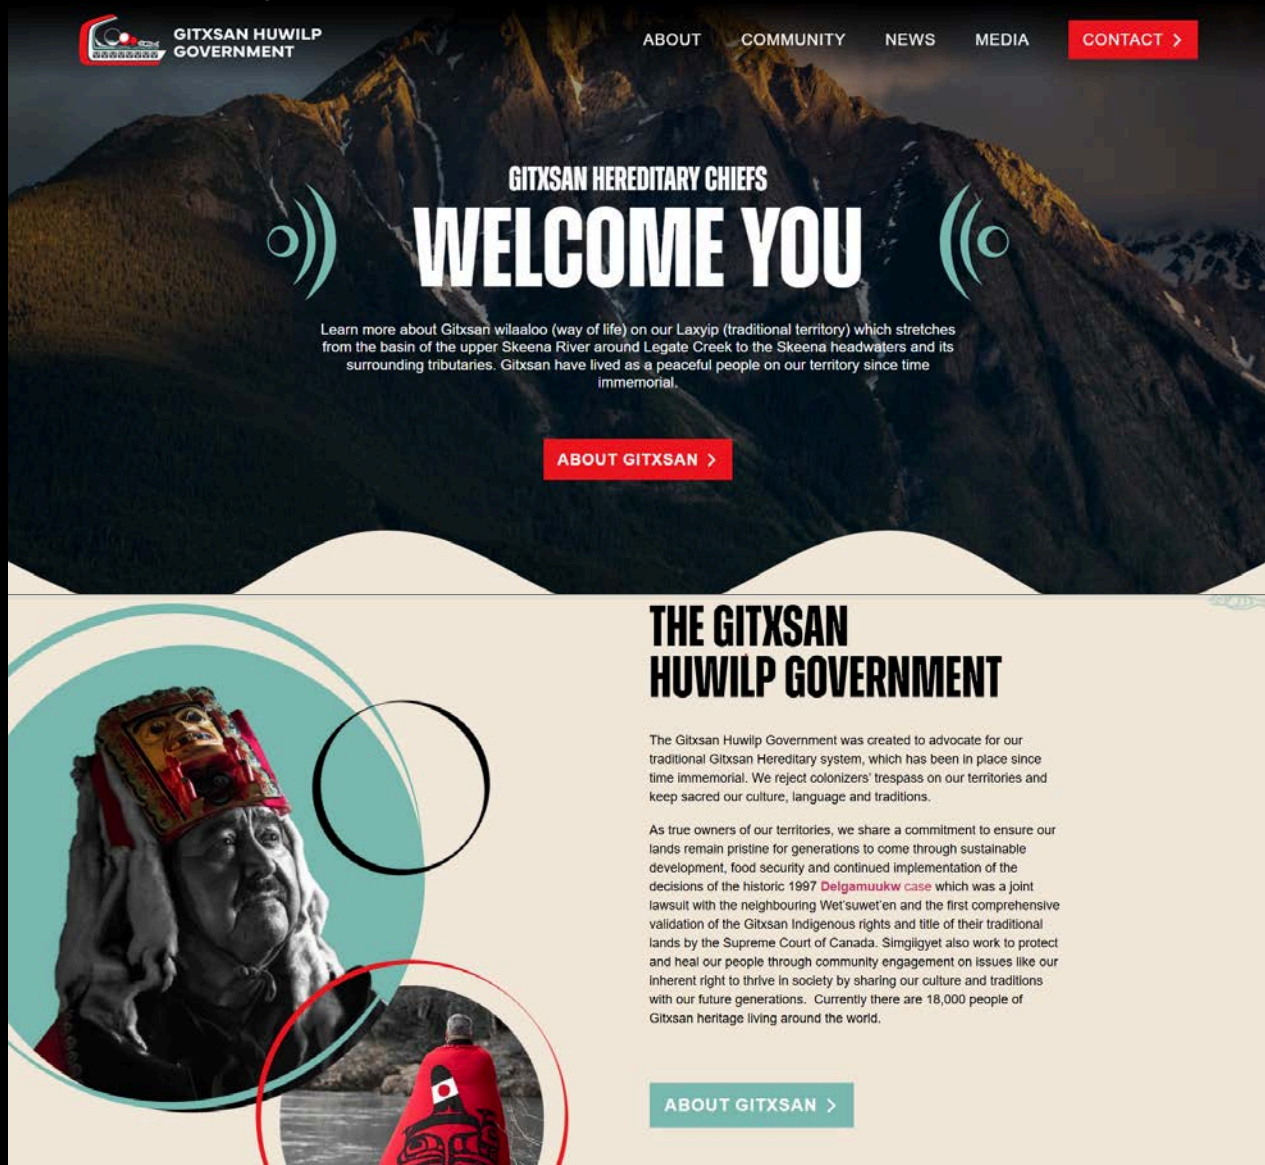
GITXSAN HUWILP GOVERNMENT

ABOUT COMMUNITY NEWS MEDIA CONTACT >

GITXSAN HEREDITARY CHIEFS

WELCOME YOU

Learn more about Gitxsan wilaaloo (way of life) on our Laxyip (traditional territory) which stretches from the basin of the upper Skeena River around Legate Creek to the Skeena headwaters and its surrounding tributaries. Gitxsan have lived as a peaceful people on our territory since time immemorial.

ABOUT GITXSAN >

THE GITXSAN HUWILP GOVERNMENT

The Gitxsan Huwilp Government was created to advocate for our traditional Gitxsan Hereditary system, which has been in place since time immemorial. We reject colonizers' trespass on our territories and keep sacred our culture, language and traditions.

As true owners of our territories, we share a commitment to ensure our lands remain pristine for generations to come through sustainable development, food security and continued implementation of the decisions of the historic 1997 Delgamuukw case which was a joint lawsuit with the neighbouring Wet'suwet'en and the first comprehensive validation of the Gitxsan Indigenous rights and title of their traditional lands by the Supreme Court of Canada. Simgiigyet also work to protect and heal our people through community engagement on issues like our inherent right to thrive in society by sharing our culture and traditions with our future generations. Currently there are 18,000 people of Gitxsan heritage living around the world.

ABOUT GITXSAN >